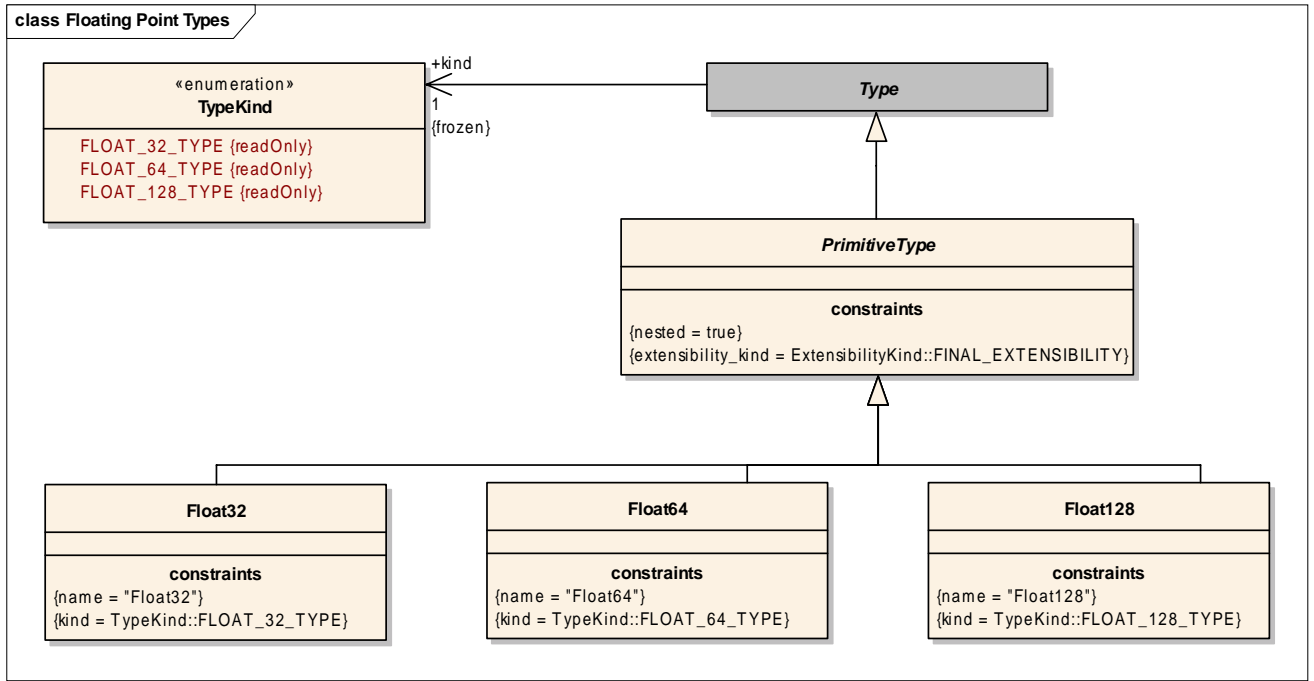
class Floating Point Types

«enumeration»
TypeKind

FLOAT_32_TYPE {readOnly}
FLOAT_64_TYPE {readOnly}
FLOAT_128_TYPE {readOnly}

+kind
1
{frozen}

Type

PrimitiveType

constraints
{nested = true}
{extensibility_kind = ExtensibilityKind::FINAL_EXTENSIBILITY}

Float32

constraints
{name = "Float32"}
{kind = TypeKind::FLOAT_32_TYPE}

Float64

constraints
{name = "Float64"}
{kind = TypeKind::FLOAT_64_TYPE}

Float128

constraints
{name = "Float128"}
{kind = TypeKind::FLOAT_128_TYPE}